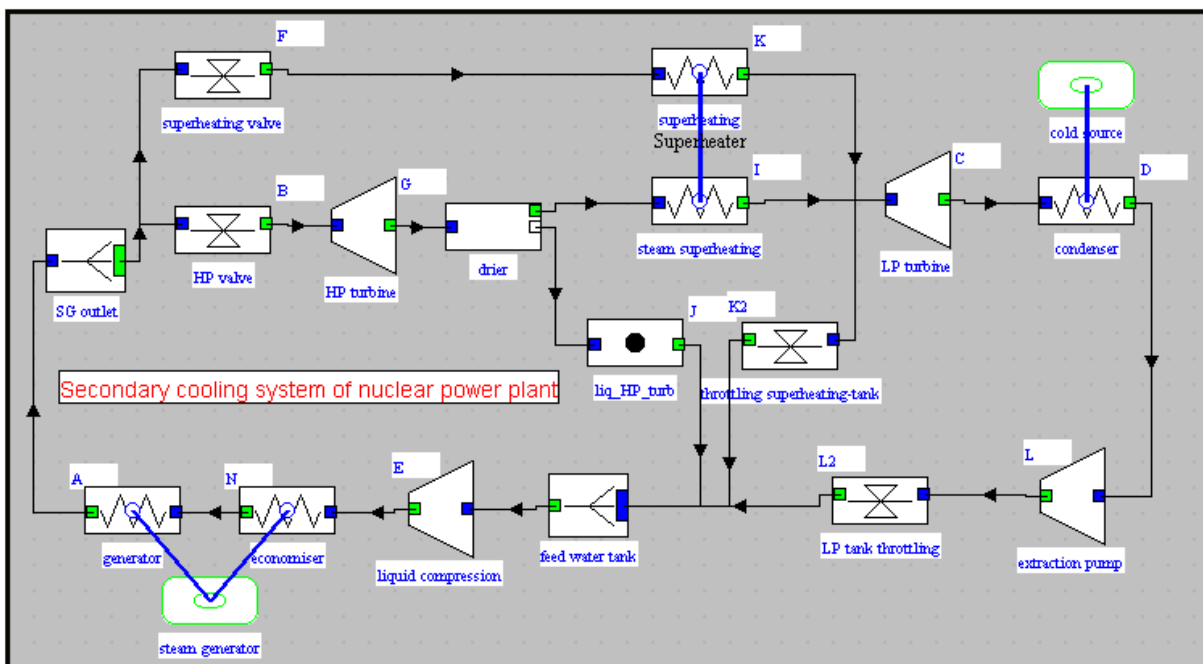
F
superheating valve
K
superheating
Superheater
cold source
B
G
I
C
D
SG outlet
HP valve
HP turbine
drier
steam superheating
LP turbine
condenser
J
K2
Secondary cooling system of nuclear power plant
liq_HP_turb
throttling superheating-tank
A
N
E
L2
L
generator
economiser
liquid compression
feed water tank
LP tank throttling
extraction pump
steam generator